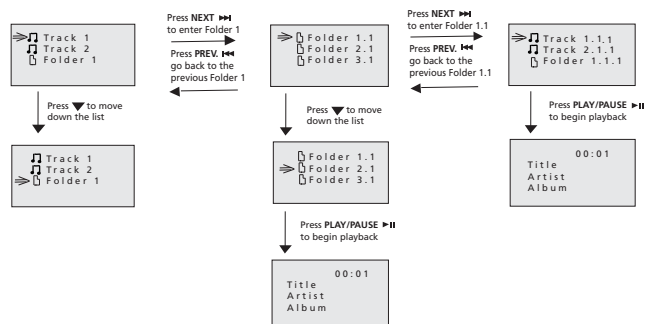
Track 1
Track 2
Folder 1

Press NEXT ⏭ to enter Folder 1

Press PREV. ⏮ go back to the previous Folder 1

Folder 1.1
Folder 2.1
Folder 3.1

Press NEXT ⏭ to enter Folder 1.1

Press PREV. ⏮ go back to the previous Folder 1.1

Track 1.1.1
Track 2.1.1
Folder 1.1.1

Press ▼ to move down the list

Track 1
Track 2
Folder 1

Press ▼ to move down the list

Folder 1.1
Folder 2.1
Folder 3.1

Press PLAY/PAUSE ►II to begin playback

00:01
Title
Artist
Album

Press PLAY/PAUSE ►II to begin playback

00:01
Title
Artist
Album